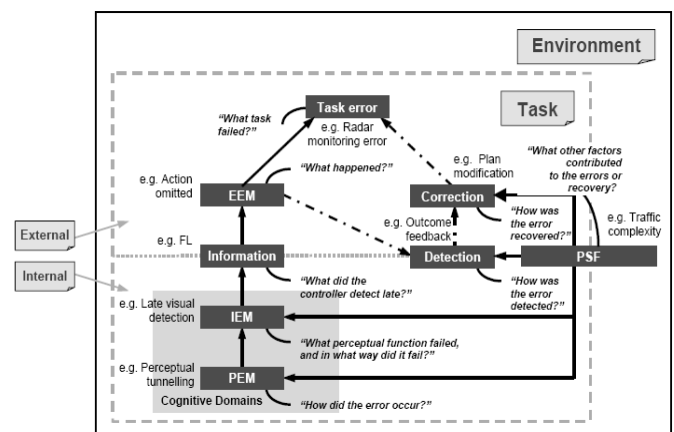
Environment

Task

Task error

"What task failed?"

e.g. Radar monitoring error

e.g. Action omitted

"What happened?"

EEM

e.g. Plan modification

"What other factors contributed to the errors or recovery?

Correction

"How was the error recovered?"

e.g. Outcome feedback

e.g. Traffic complexity

External

e.g. FL

Information

Detection

PSF

Internal

"What did the controller detect late?"

"How was the error detected?"

e.g. Late visual detection

IEM

"What perceptual function failed, and in what way did it fail?"

e.g. Perceptual tunnelling

PEM

Cognitive Domains

"How did the error occur?"